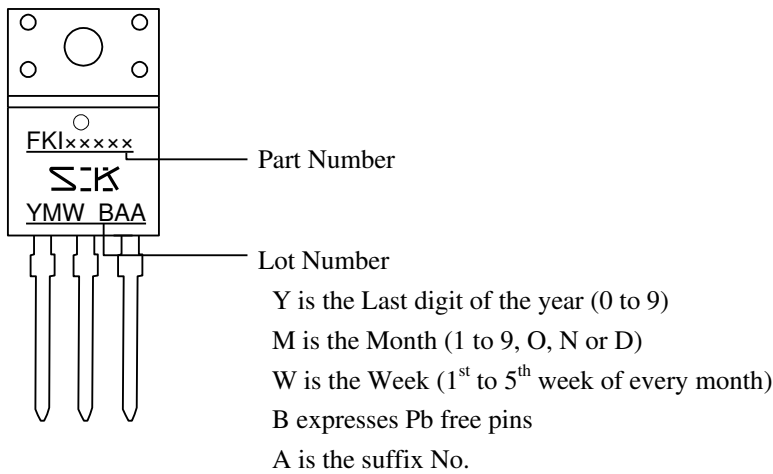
FKI×××××

SK

YMW BAA

Part Number

Lot Number

Y is the Last digit of the year (0 to 9)

M is the Month (1 to 9, O, N or D)

W is the Week ($1^{st}$ to $5^{th}$ week of every month)

B expresses Pb free pins

A is the suffix No.